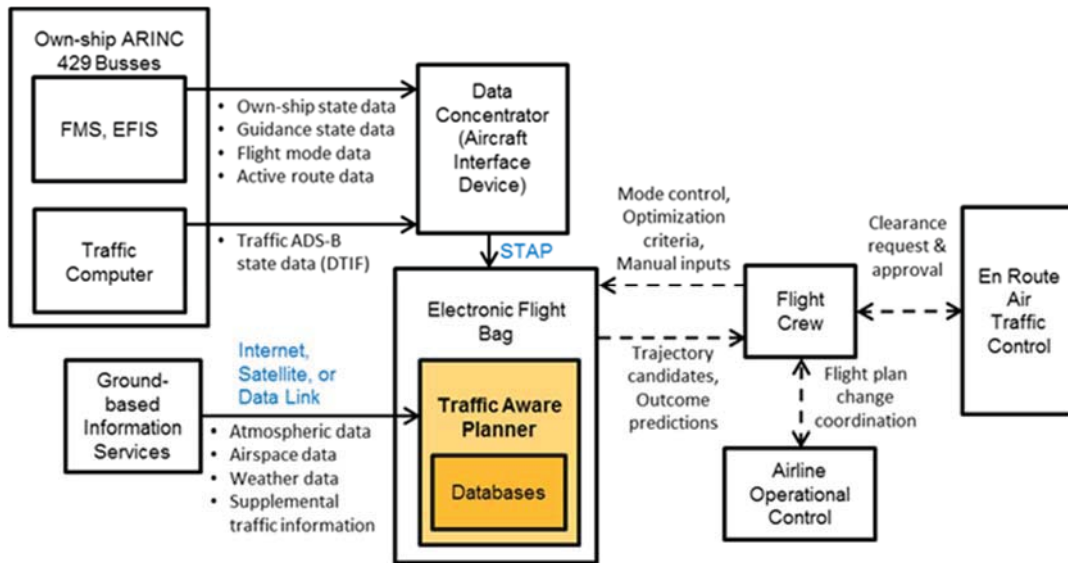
Own-ship ARINC 429 Busses

FMS, EFIS

Traffic Computer

• Own-ship state data
• Guidance state data
• Flight mode data
• Active route data

• Traffic ADS-B state data (DTIF)

Data Concentrator (Aircraft Interface Device)

STAP

Mode control, Optimization criteria, Manual inputs

Clearance request & approval

Electronic Flight Bag

Traffic Aware Planner

Databases

Flight Crew

En Route Air Traffic Control

Trajectory candidates, Outcome predictions

Flight plan change coordination

Ground-based Information Services

Internet, Satellite, or Data Link

• Atmospheric data
• Airspace data
• Weather data
• Supplemental traffic information

Airline Operational Control